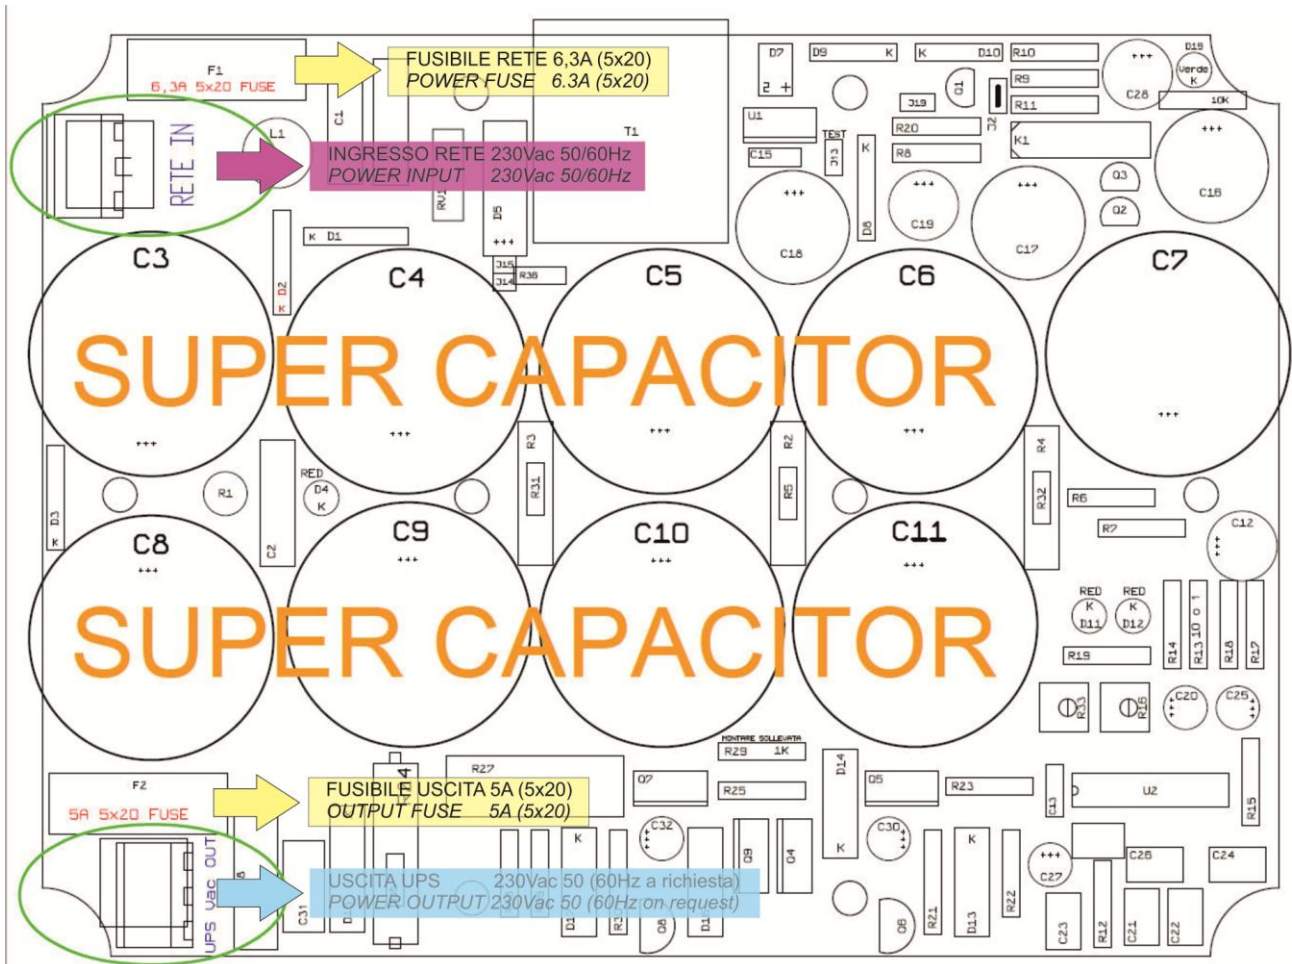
F1
6,3A 5x20 FUSE

FUSIBILE RETE 6,3A (5x20)
POWER FUSE 6.3A (5x20)

RETE IN

INGRESSO RETE 230Vac 50/60Hz
POWER INPUT 230Vac 50/60Hz

L1 C1 RV1 D5 T1 D7 D9 K K D10 R10 D19 Verde K C28 10K Q1 J19 J2 R9 R11 U1 TEST C15 J13 K R20 R8 K1 C16 C18 D8 C19 C17 Q3 Q2 K D1 J15 J14 R36 D2 K

C3 C4 C5 C6 C7

SUPER CAPACITOR

R3 R31 R2 R5 R4 R32 R6 R7 C12 D3 K R1 RED D4 K C2

C8 C9 C10 C11

SUPER CAPACITOR

RED RED K K D11 D12 R14 R13 10 0 1 R18 R17 R19 R33 R16 C20 C25

MONTARE SOLLEVATA
R29 1K
D14 R27 Q7 Q5 R23 R25 C13 U2 R15

F2
5A 5x20 FUSE

FUSIBILE USCITA 5A (5x20)
OUTPUT FUSE 5A (5x20)

C32 K C30 K C26 C24 C27 Q9 Q4 K

UPS VAC OUT

USCITA UPS 230Vac 50 (60Hz a richiesta)
POWER OUTPUT 230Vac 50 (60Hz on request)

C31 Q8 R21 D13 R22 Q6 C23 R12 C21 C22